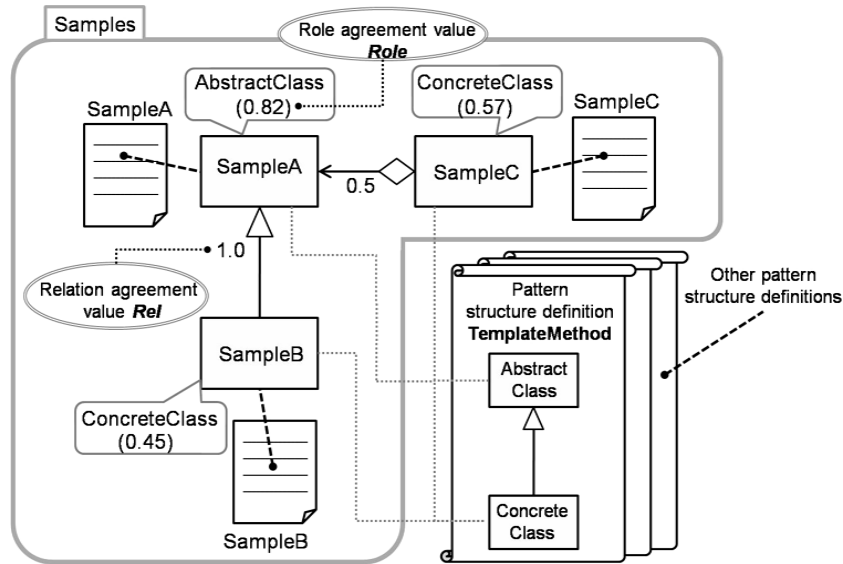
Samples

Role agreement value
***Role***

AbstractClass
(0.82)

ConcreteClass
(0.57)

SampleA

SampleC

SampleA

0.5

SampleC

1.0

Relation agreement value ***Rel***

Pattern structure definition
**TemplateMethod**

Other pattern structure definitions

SampleB

Abstract
Class

ConcreteClass
(0.45)

Concrete
Class

SampleB